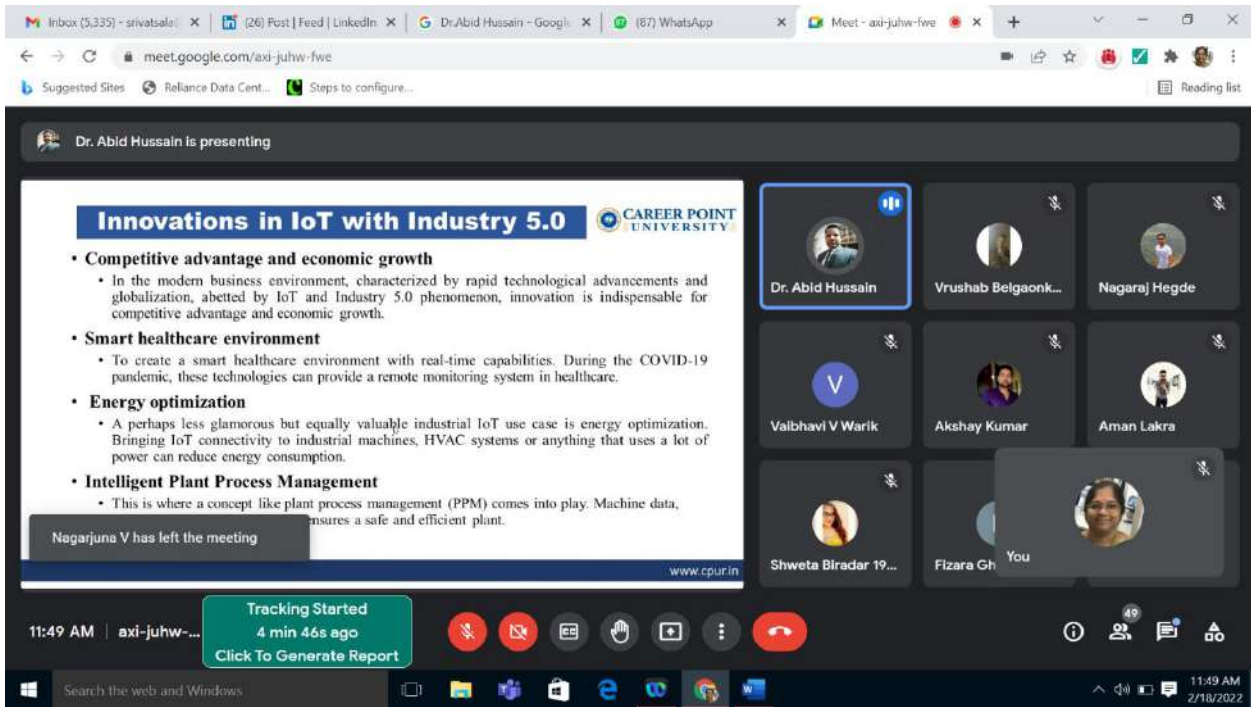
M Inbox (5,335) - srivatsala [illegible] ×
(26) Post | Feed | LinkedIn ×
G Dr.Abid Hussain - Google ×
(87) WhatsApp ×
Meet - axi-juhw-fwe ×
+

meet.google.com/axi-juhw-fwe

Suggested Sites
Reliance Data Cent...
Steps to configure...
Reading list

Dr. Abid Hussain is presenting

Innovations in IoT with Industry 5.0

CAREER POINT UNIVERSITY

• Competitive advantage and economic growth
• In the modern business environment, characterized by rapid technological advancements and globalization, abetted by IoT and Industry 5.0 phenomenon, innovation is indispensable for competitive advantage and economic growth.

• Smart healthcare environment
• To create a smart healthcare environment with real-time capabilities. During the COVID-19 pandemic, these technologies can provide a remote monitoring system in healthcare.

• Energy optimization
• A perhaps less glamorous but equally valuable industrial IoT use case is energy optimization. Bringing IoT connectivity to industrial machines, HVAC systems or anything that uses a lot of power can reduce energy consumption.

• Intelligent Plant Process Management
• This is where a concept like plant process management (PPM) comes into play. Machine data, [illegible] ensures a safe and efficient plant.

Nagarjuna V has left the meeting

www.cpur.in

Dr. Abid Hussain
Vrushab Belgaonk...
Nagaraj Hegde
V
Vaibhavi V Warik
Akshay Kumar
Aman Lakra
Shweta Biradar 19...
Fizara Gh
You

11:49 AM | axi-juhw-...

Tracking Started
4 min 46s ago
Click To Generate Report

49

Search the web and Windows

11:49 AM
2/18/2022